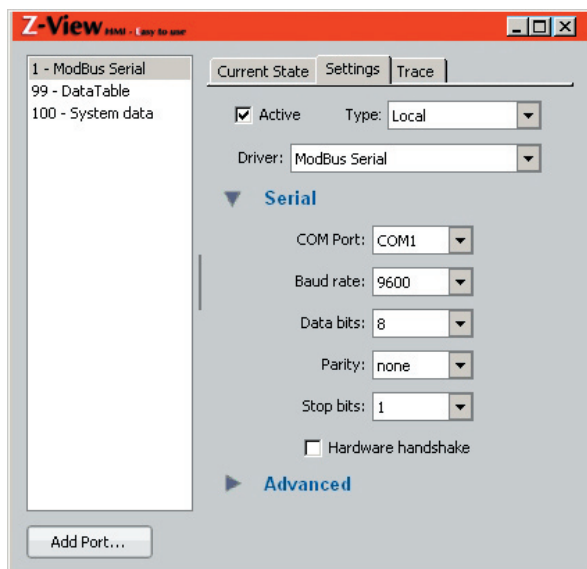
Z-View HMI - Easy to use

1 - ModBus Serial
99 - DataTable
100 - System data

Current State | Settings | Trace

Active
Type: Local
Driver: ModBus Serial

Serial

COM Port: COM1
Baud rate: 9600
Data bits: 8
Parity: none
Stop bits: 1
Hardware handshake

Advanced

Add Port...